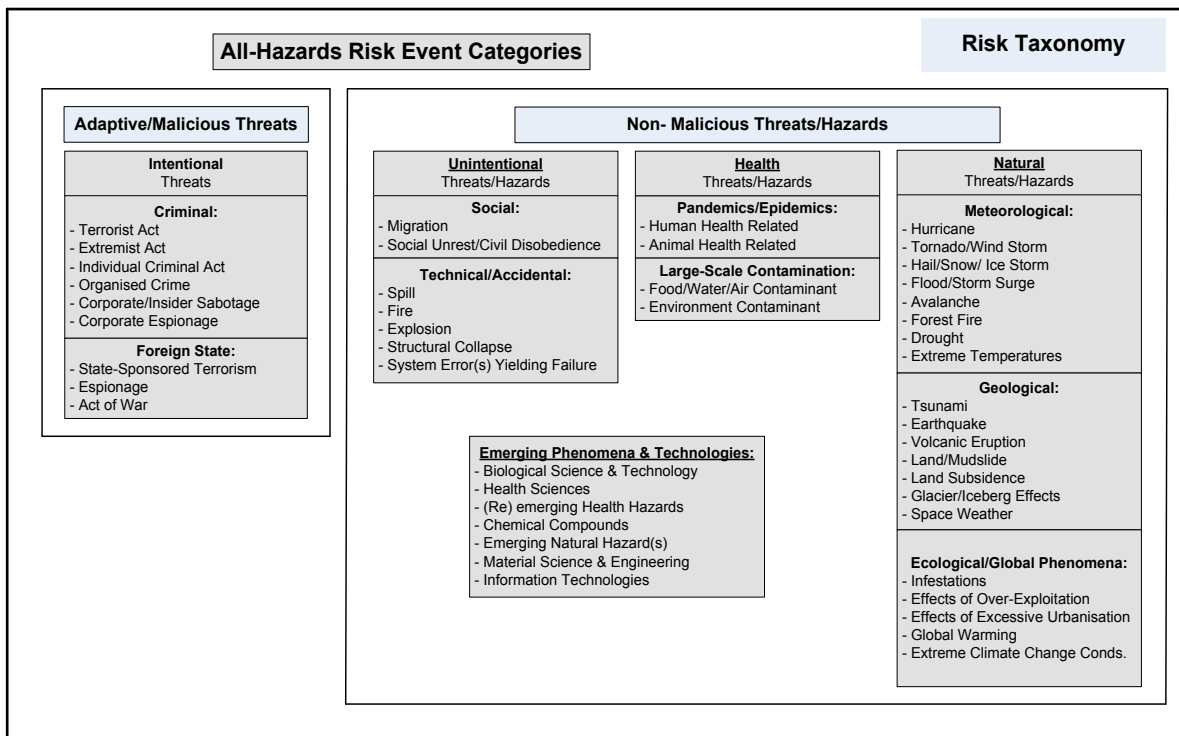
All-Hazards Risk Event Categories

Risk Taxonomy

Adaptive/Malicious Threats

Intentional
Threats

Criminal:
- Terrorist Act
- Extremist Act
- Individual Criminal Act
- Organised Crime
- Corporate/Insider Sabotage
- Corporate Espionage

Foreign State:
- State-Sponsored Terrorism
- Espionage
- Act of War

Non- Malicious Threats/Hazards

Unintentional
Threats/Hazards

Social:
- Migration
- Social Unrest/Civil Disobedience

Technical/Accidental:
- Spill
- Fire
- Explosion
- Structural Collapse
- System Error(s) Yielding Failure

Health
Threats/Hazards

Pandemics/Epidemics:
- Human Health Related
- Animal Health Related

Large-Scale Contamination:
- Food/Water/Air Contaminant
- Environment Contaminant

Natural
Threats/Hazards

Meteorological:
- Hurricane
- Tornado/Wind Storm
- Hail/Snow/ Ice Storm
- Flood/Storm Surge
- Avalanche
- Forest Fire
- Drought
- Extreme Temperatures

Geological:
- Tsunami
- Earthquake
- Volcanic Eruption
- Land/Mudslide
- Land Subsidence
- Glacier/Iceberg Effects
- Space Weather

Ecological/Global Phenomena:
- Infestations
- Effects of Over-Exploitation
- Effects of Excessive Urbanisation
- Global Warming
- Extreme Climate Change Conds.

Emerging Phenomena & Technologies:
- Biological Science & Technology
- Health Sciences
- (Re) emerging Health Hazards
- Chemical Compounds
- Emerging Natural Hazard(s)
- Material Science & Engineering
- Information Technologies